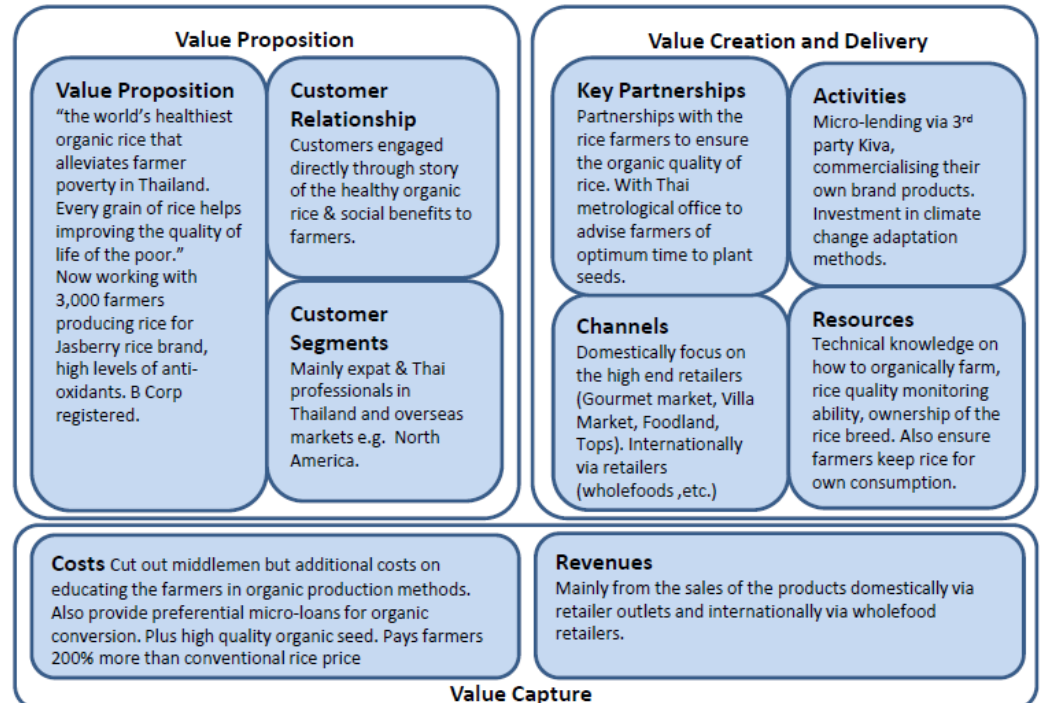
Value Proposition

Value Proposition
"the world's healthiest organic rice that alleviates farmer poverty in Thailand. Every grain of rice helps improving the quality of life of the poor."
Now working with 3,000 farmers producing rice for Jasberry rice brand, high levels of anti-oxidants. B Corp registered.

Customer Relationship
Customers engaged directly through story of the healthy organic rice & social benefits to farmers.

Customer Segments
Mainly expat & Thai professionals in Thailand and overseas markets e.g. North America.

Value Creation and Delivery

Key Partnerships
Partnerships with the rice farmers to ensure the organic quality of rice. With Thai metrological office to advise farmers of optimum time to plant seeds.

Activities
Micro-lending via 3$^{rd}$ party Kiva, commercialising their own brand products. Investment in climate change adaptation methods.

Channels
Domestically focus on the high end retailers (Gourmet market, Villa Market, Foodland, Tops). Internationally via retailers (wholefoods ,etc.)

Resources
Technical knowledge on how to organically farm, rice quality monitoring ability, ownership of the rice breed. Also ensure farmers keep rice for own consumption.

Costs Cut out middlemen but additional costs on educating the farmers in organic production methods. Also provide preferential micro-loans for organic conversion. Plus high quality organic seed. Pays farmers 200% more than conventional rice price

Revenues
Mainly from the sales of the products domestically via retailer outlets and internationally via wholefood retailers.

Value Capture